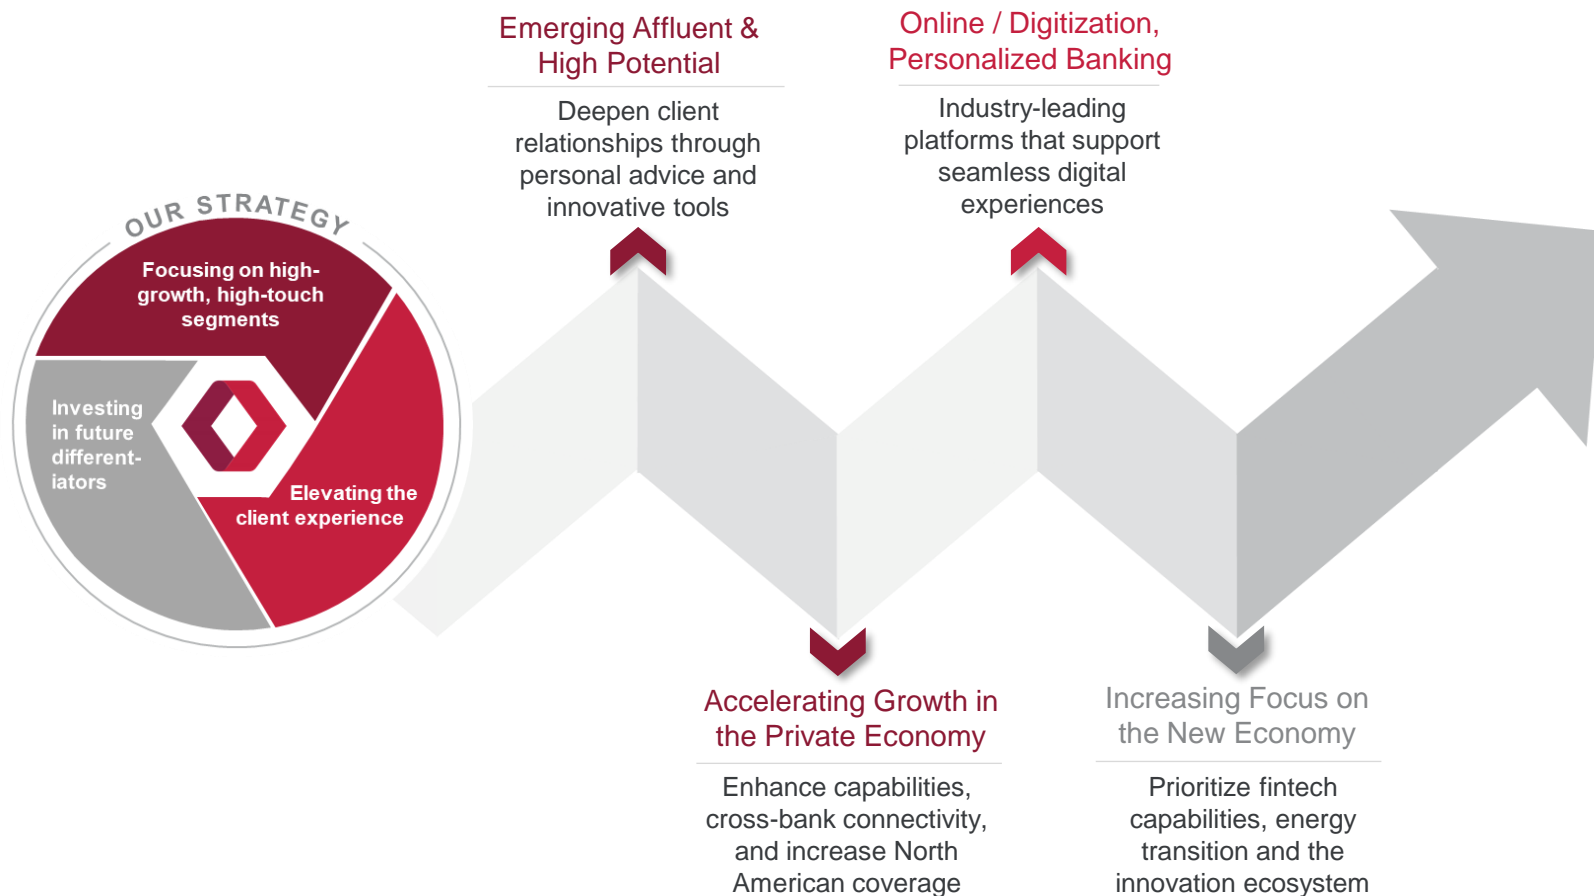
OUR STRATEGY

Focusing on high-growth, high-touch segments

Investing in future differentiators

Elevating the client experience

Emerging Affluent & High Potential

Deepen client relationships through personal advice and innovative tools

Online / Digitization, Personalized Banking

Industry-leading platforms that support seamless digital experiences

Accelerating Growth in the Private Economy

Enhance capabilities, cross-bank connectivity, and increase North American coverage

Increasing Focus on the New Economy

Prioritize fintech capabilities, energy transition and the innovation ecosystem